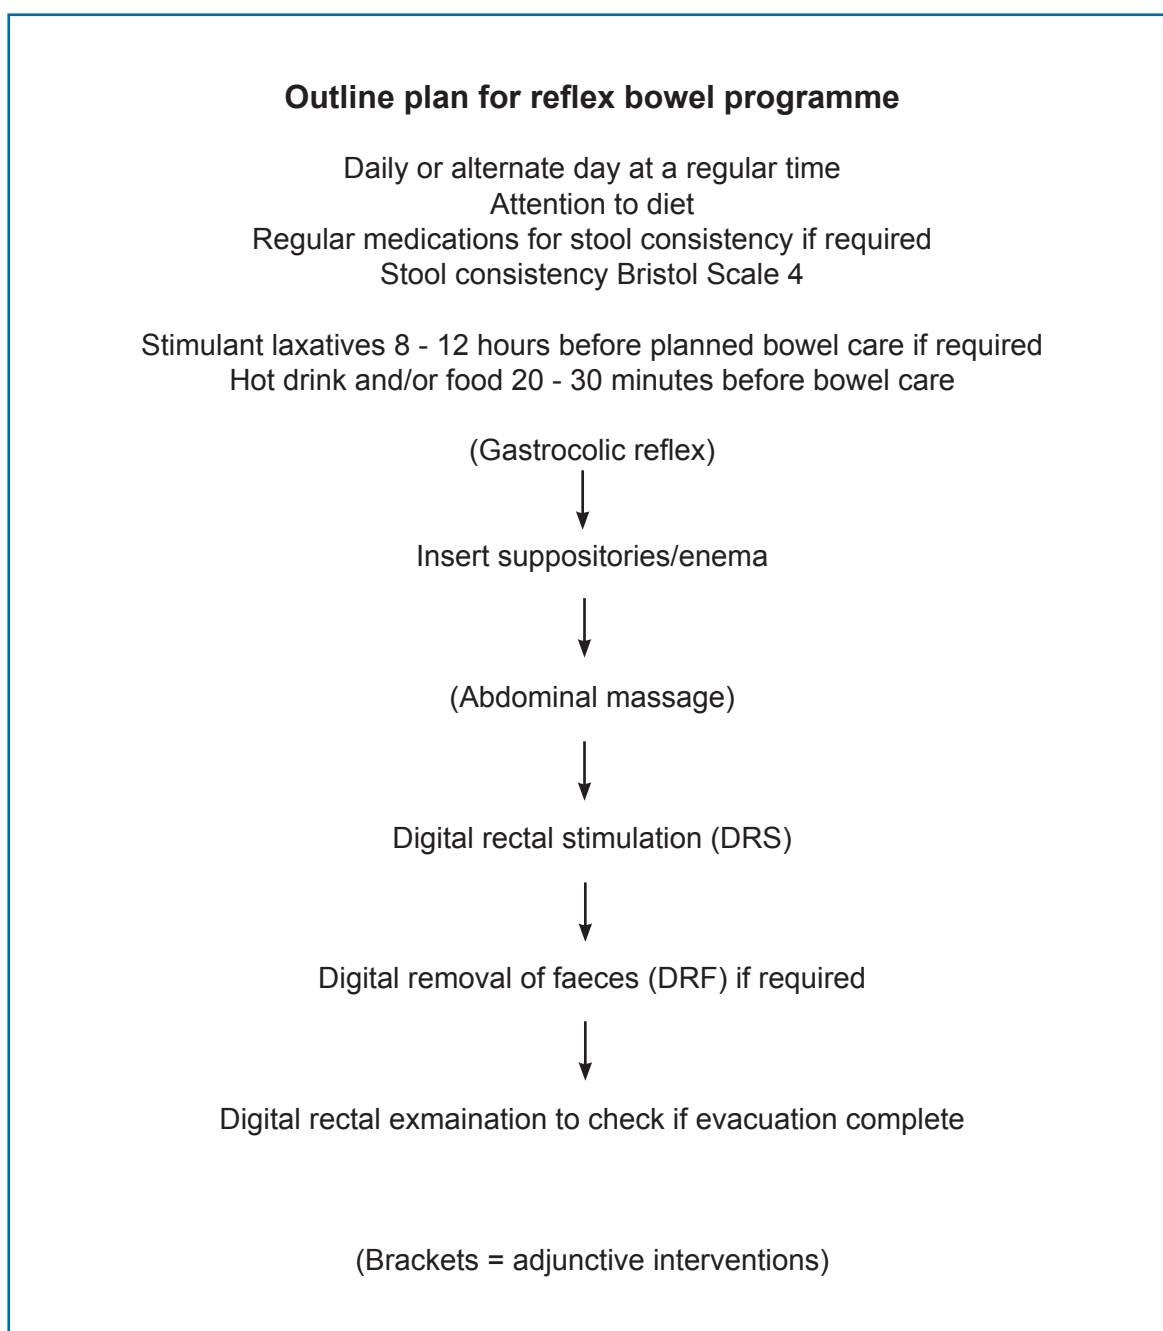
**Outline plan for reflex bowel programme**

Daily or alternate day at a regular time
Attention to diet
Regular medications for stool consistency if required
Stool consistency Bristol Scale 4

Stimulant laxatives 8 - 12 hours before planned bowel care if required
Hot drink and/or food 20 - 30 minutes before bowel care

(Gastrocolic reflex)

Insert suppositories/enema

(Abdominal massage)

Digital rectal stimulation (DRS)

Digital removal of faeces (DRF) if required

Digital rectal exmaination to check if evacuation complete

(Brackets = adjunctive interventions)